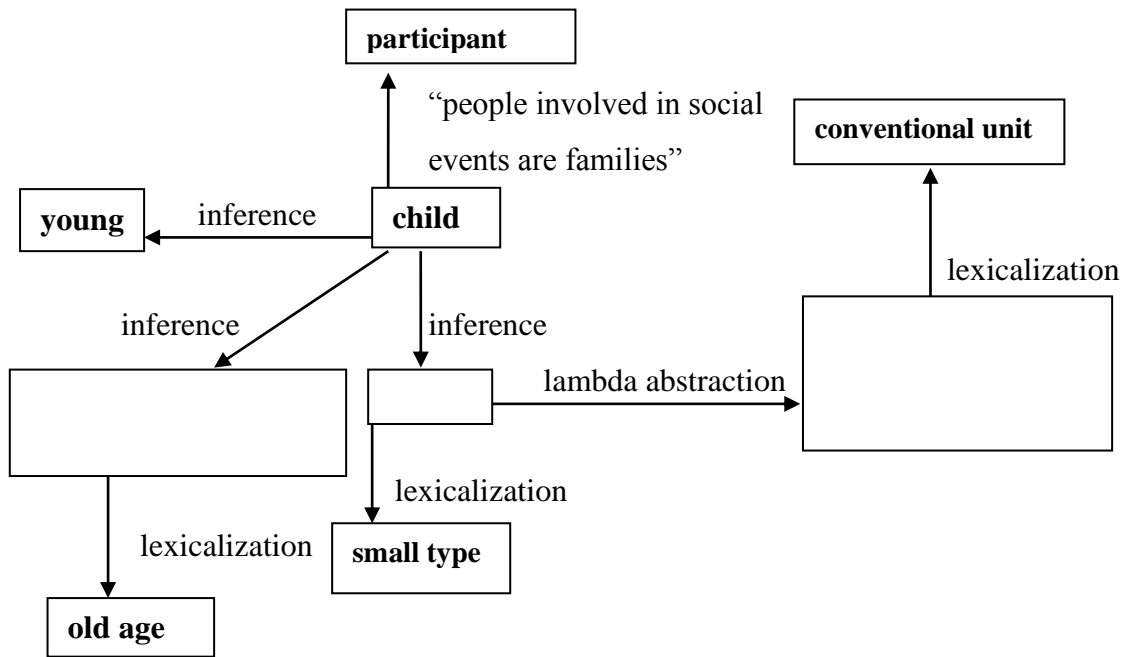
participant

"people involved in social events are families"

conventional unit

young

inference

child

lexicalization

inference

inference

lambda abstraction

lexicalization

lexicalization

small type

old age